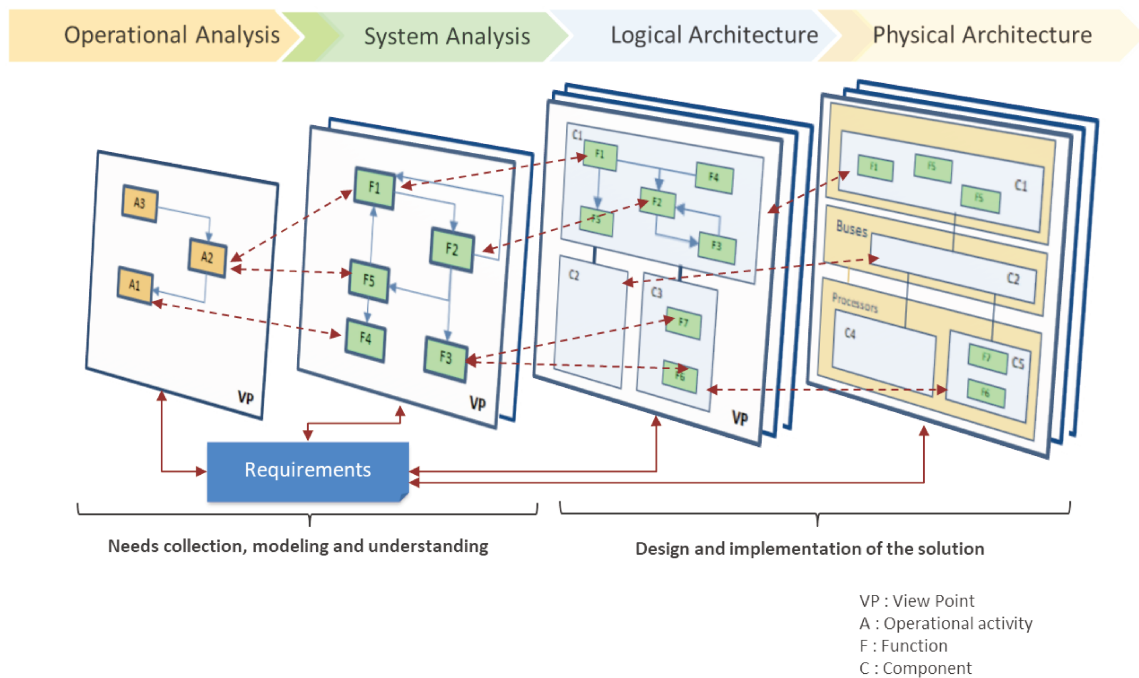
Operational Analysis
System Analysis
Logical Architecture
Physical Architecture

A3
A2
A1
VP

F1
F2
F5
F4
F3
VP

C1
F1
F4
F3
F2
F3
C2
C3
F7
F6
VP

F1
F5
F5
C1
Buses
C2
Processors
C4
F7
C5
F6

Requirements

Needs collection, modeling and understanding

Design and implementation of the solution

VP : View Point
A : Operational activity
F : Function
C : Component